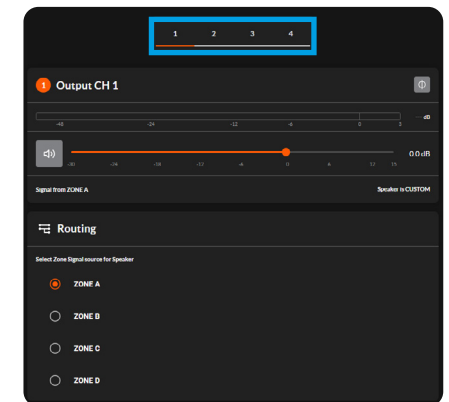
1 2 3 4

1 Output CH 1

-48 -24 -12 -6 0 3 dB

-30 -24 -18 -12 -6 0 6 12 15 0.0 dB

Signal from ZONE A

Speaker is CUSTOM

Routing

Select Zone Signal source for Speaker

ZONE A

ZONE B

ZONE C

ZONE D